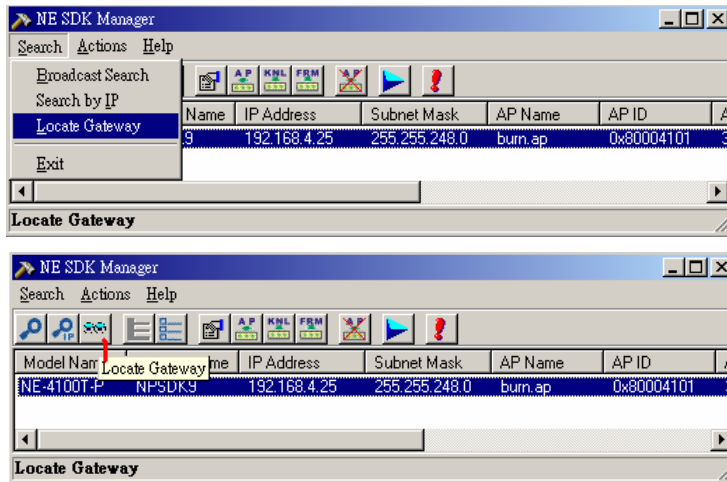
NE SDK Manager

Search Actions Help

Broadcast Search
Search by IP
Locate Gateway
Exit

AP KNL FRM AP

| Name | IP Address | Subnet Mask | AP Name | AP ID |
|---|---|---|---|---|
| 9 | 192.168.4.25 | 255.255.248.0 | burn.ap | 0x80004101 |

Locate Gateway

NE SDK Manager

Search Actions Help

AP KNL FRM AP

| Model Nam | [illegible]me | IP Address | Subnet Mask | AP Name | AP ID |
|---|---|---|---|---|---|
| NE-4100T-P | NPSDK9 | 192.168.4.25 | 255.255.248.0 | burn.ap | 0x80004101 |

Locate Gateway

Locate Gateway